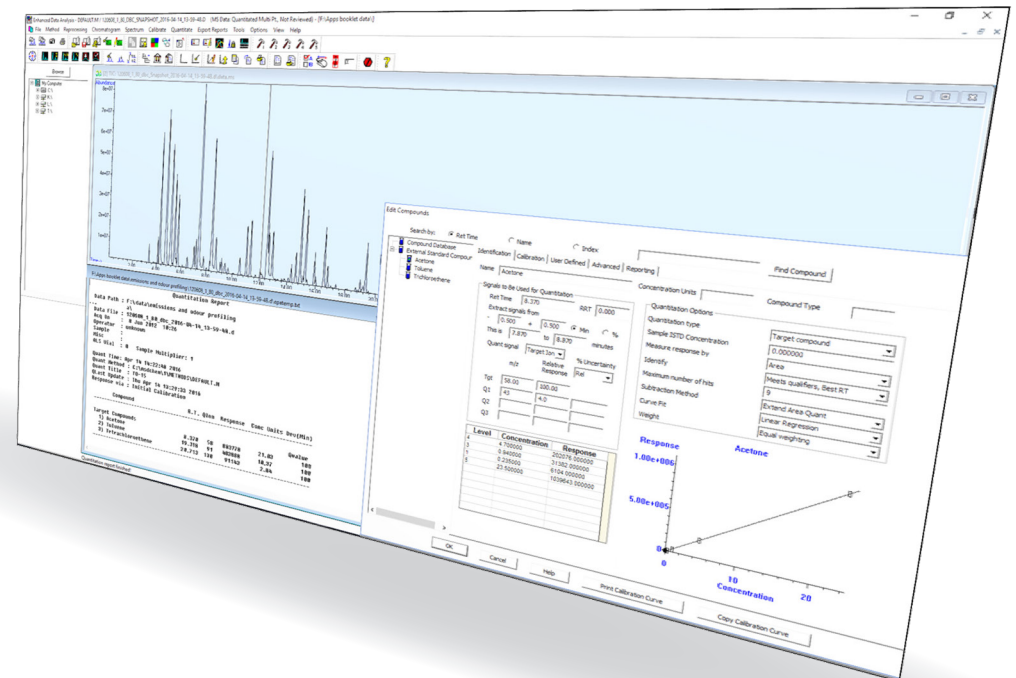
Enhanced Data Analysis - DEFAULT.M / 120608_1_80_DBC_SNAPSHOT_2016-04-14_13-59-40.D (MS Data: Quantitated Multi Pt., Not Reviewed) - [F:\Apps booklet data\]
File Method Reprocessing Chromatogram Spectrum Calibrate Quantitate Export Reports Tools Options View Help

Browse
My Computer
C:\
E:\
F:\
T:\

Abundance

Quantitation Report

Data Path : F:\data\emissions and odour profiling
Data File : 120608_1_80_dbc_2016-04-14_13-59-40.d
Acq On : 8 Jun 2012 10:26
Operator : unknown
Sample :
Misc :
ALS Vial : 0 Sample Multiplier: 1

Quant Time: Apr 14 14:22:40 2016
Quant Method : C:\msdchem\1\METHODS\DEFAULT.M
Quant Title : TO-15
QLast Update : Thu Apr 14 14:29:35 2016
Response via : Initial Calibration

Compound R.T. QIon Response Conc Units Dev(Min)

Target Compounds Qvalue
1) Acetone 8.320 58 883770 21.83 100
2) Toluene 20.316 91 402080 10.37 100
3) Tetrachloroethene 20.713 166 91162 2.04 100

Quantitation report finished

Edit Compounds

Search by: Ret Time Name Index
Compound Database
External Standard Compour
Acetone
Toluene
Trichloroethene

Identification Calibration User Defined Advanced Reporting
Find Compound
Name Acetone
Signals to Be Used for Quantitation
Ret Time 8.370 RRT 0.000
Extract signals from
-0.500 + 0.500 Min %
This is 7.870 to 8.870 minutes
Quant signal Target Ion % Uncertainty Rel
m/z Relative Response
Tgt 58.00 100.00
Q1 43 4.0
Q2
Q3

Concentration Units
Compound Type
Quantitation Options
Quantitation type Target compound
Sample ISTD Concentration 0.000000
Measure response by Area
Identify Meets qualifiers, Best RT
Maximum number of hits 9
Subtraction Method Extend Area Quant
Curve Fit Linear Regression
Weight Equal weighting

| Level | Concentration | Response |
|---|---|---|
| 1 | 4.700000 | 202076.000000 |
| 2 | 0.940000 | 31382.000000 |
| 3 | 0.235000 | 6104.000000 |
| 4 | 23.500000 | 1039643.000000 |
| 5 | | |

Response Acetone
1.00e+006
5.00e+005
0
0 10 20
Concentration

OK Cancel Help Print Calibration Curve Copy Calibration Curve